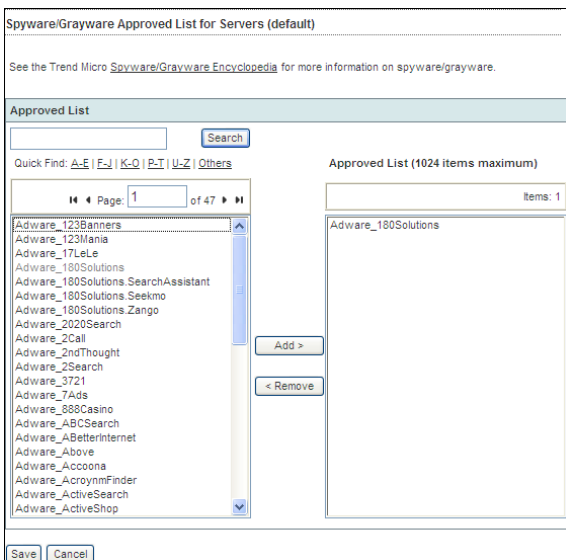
Spyware/Grayware Approved List for Servers (default)

See the Trend Micro Spyware/Grayware Encyclopedia for more information on spyware/grayware.

Approved List

Search

Quick Find: A-E | F-J | K-O | P-T | U-Z | Others

Approved List (1024 items maximum)

Page: 1 of 47

Items: 1

Adware_123Banners
Adware_123Mania
Adware_17LeLe
Adware_180Solutions
Adware_180Solutions.SearchAssistant
Adware_180Solutions.Seekmo
Adware_180Solutions.Zango
Adware_2020Search
Adware_2Call
Adware_2ndThought
Adware_2Search
Adware_3721
Adware_7Ads
Adware_888Casino
Adware_ABCSearch
Adware_ABetterInternet
Adware_Above
Adware_Accoona
Adware_AcroynmFinder
Adware_ActiveSearch
Adware_ActiveShop

Add >

< Remove

Adware_180Solutions

Save Cancel